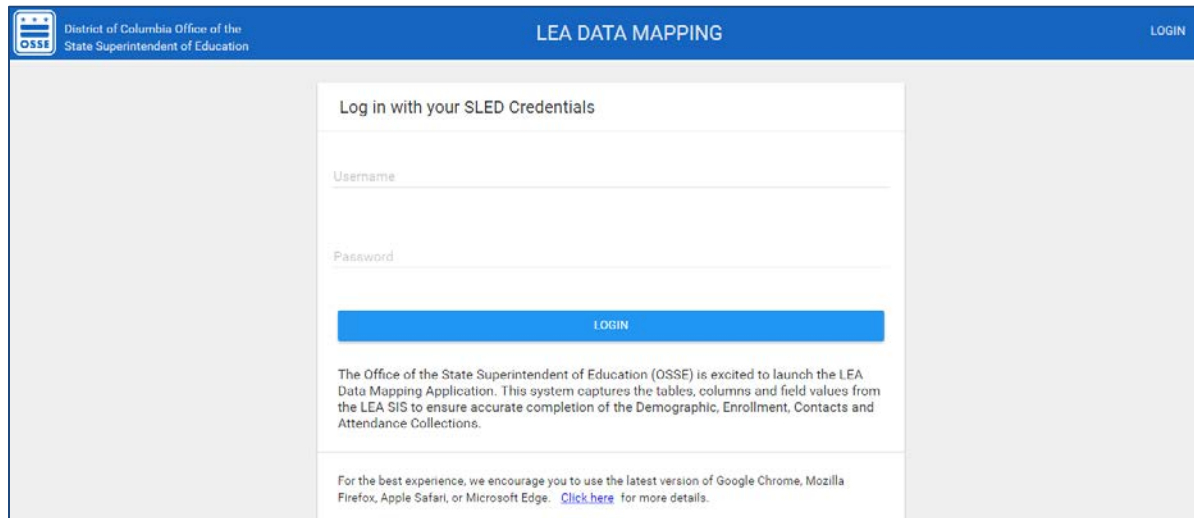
OSSE

District of Columbia Office of the State Superintendent of Education

LEA DATA MAPPING

LOGIN

Log in with your SLED Credentials

Username

Password

LOGIN

The Office of the State Superintendent of Education (OSSE) is excited to launch the LEA Data Mapping Application. This system captures the tables, columns and field values from the LEA SIS to ensure accurate completion of the Demographic, Enrollment, Contacts and Attendance Collections.

For the best experience, we encourage you to use the latest version of Google Chrome, Mozilla Firefox, Apple Safari, or Microsoft Edge. Click here for more details.